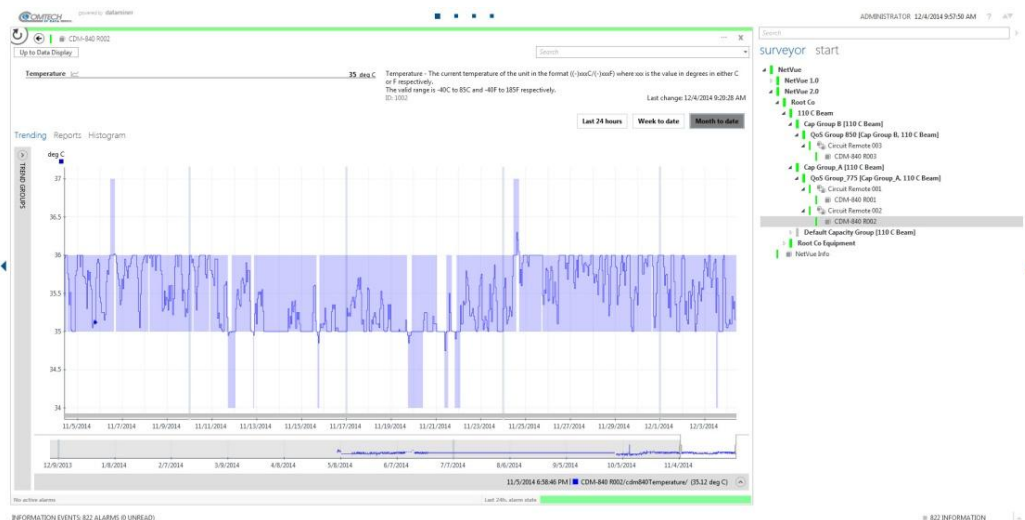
COMTECH powered by dataminer

ADMINISTRATOR 12/4/2014 9:57:50 AM ? A

CDM-840 R002

Up to Data Display

Search

Temperature 35 deg C

Temperature - The current temperature of the unit in the format ((-)xxxC/(-)xxxF) where xxx is the value in degrees in either C or F respectively.
The valid range is -40C to 85C and -40F to 185F respectively.
ID: 1002

Last change: 12/4/2014 9:28:28 AM

Trending Reports Histogram

Last 24 hours Week to date Month to date

TREND GROUPS

deg C

37

36.5

36

35.5

35

34.5

34

11/5/2014 11/7/2014 11/9/2014 11/11/2014 11/13/2014 11/15/2014 11/17/2014 11/19/2014 11/21/2014 11/23/2014 11/25/2014 11/27/2014 11/29/2014 12/1/2014 12/3/2014

12/8/2013 1/8/2014 2/7/2014 3/9/2014 4/8/2014 5/8/2014 6/7/2014 7/7/2014 8/6/2014 9/5/2014 10/5/2014 11/4/2014

11/5/2014 6:58:46 PM | CDM-840 R002/cdm840Temperature/ (35.12 deg C)

No active alarms

Last 24h: alarm state

surveyor start

Search

NetVue
NetVue 1.0
NetVue 2.0
Root Co
110 C Beam
Cap Group B [110 C Beam]
QoS Group 850 [Cap Group B, 110 C Beam]
Circuit Remote 003
CDM-840 R003
Cap Group_A [110 C Beam]
QoS Group_775 [Cap Group_A, 110 C Beam]
Circuit Remote 001
CDM-840 R001
Circuit Remote 002
CDM-840 R002
Default Capacity Group [110 C Beam]
Root Co Equipment
NetVue Info

INFORMATION EVENTS: 822 ALARMS (0 UNREAD)

822 INFORMATION